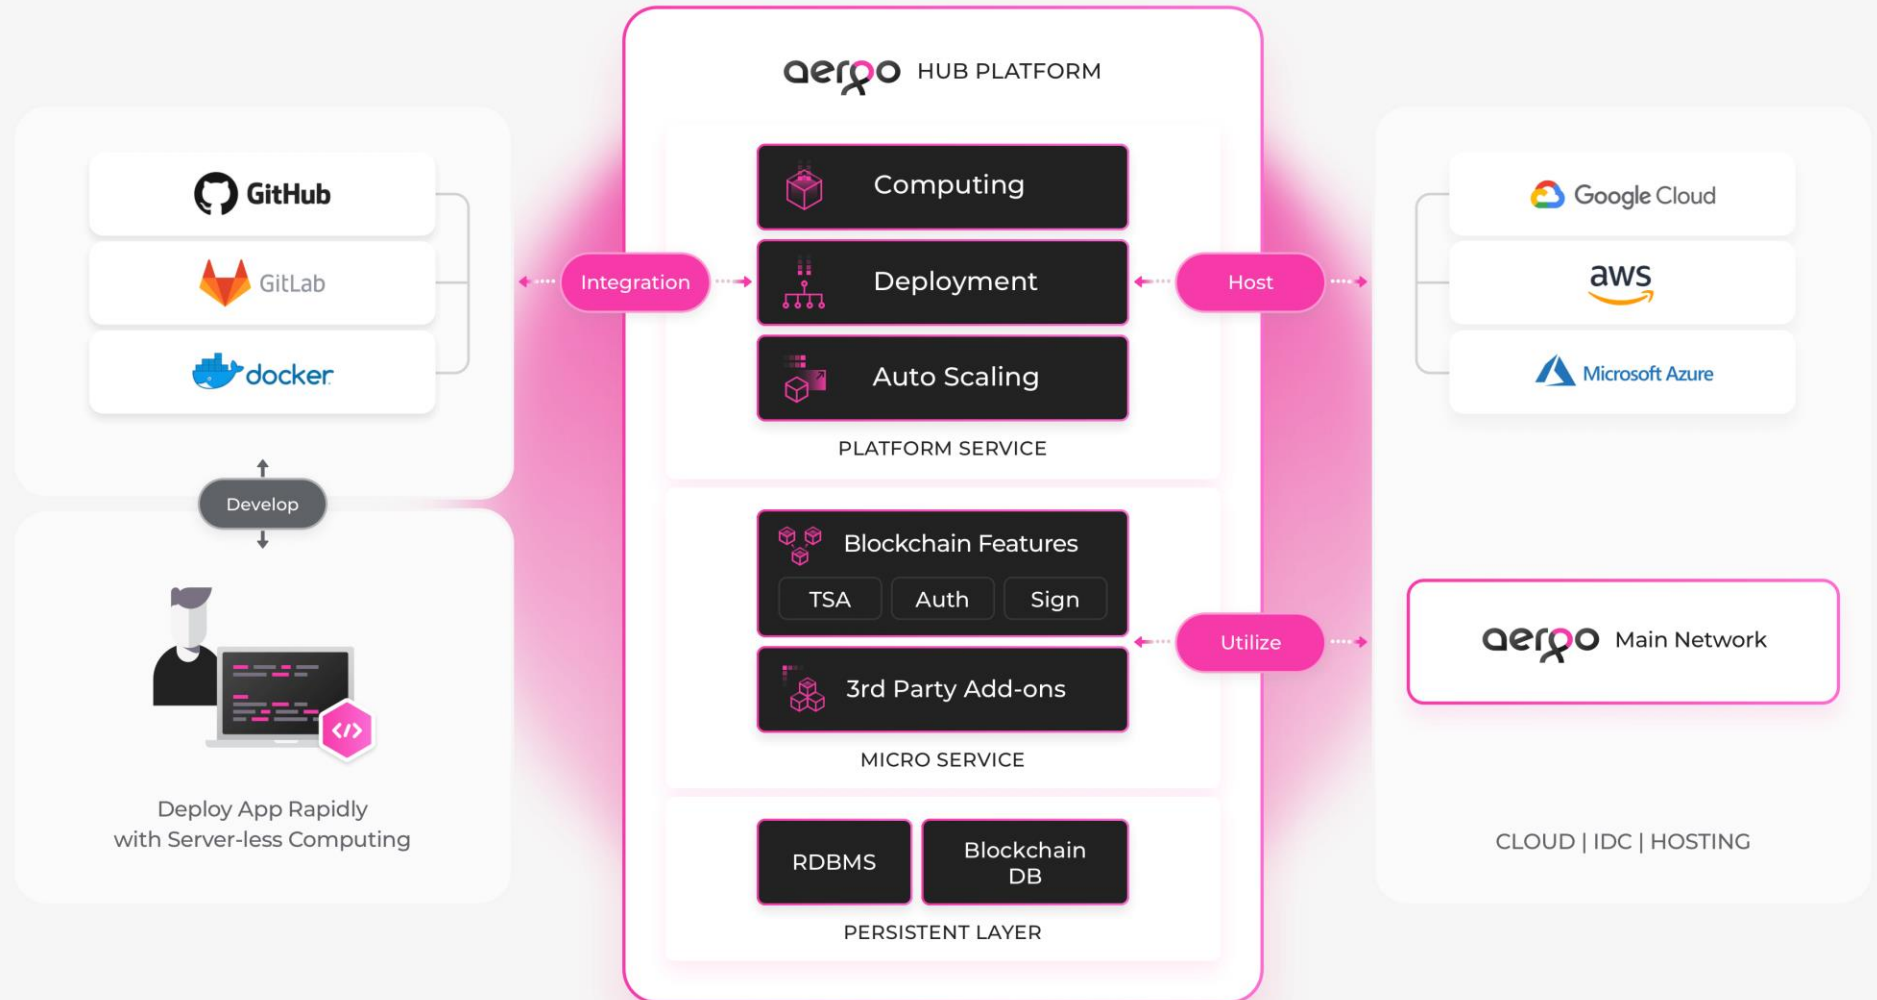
GitHub

GitLab

docker

Develop

Deploy App Rapidly with Server-less Computing

aergo HUB PLATFORM

Integration

Computing

Deployment

Auto Scaling

PLATFORM SERVICE

Host

Blockchain Features

TSA

Auth

Sign

3rd Party Add-ons

MICRO SERVICE

Utilize

RDBMS

Blockchain DB

PERSISTENT LAYER

Google Cloud

aws

Microsoft Azure

aergo Main Network

CLOUD | IDC | HOSTING